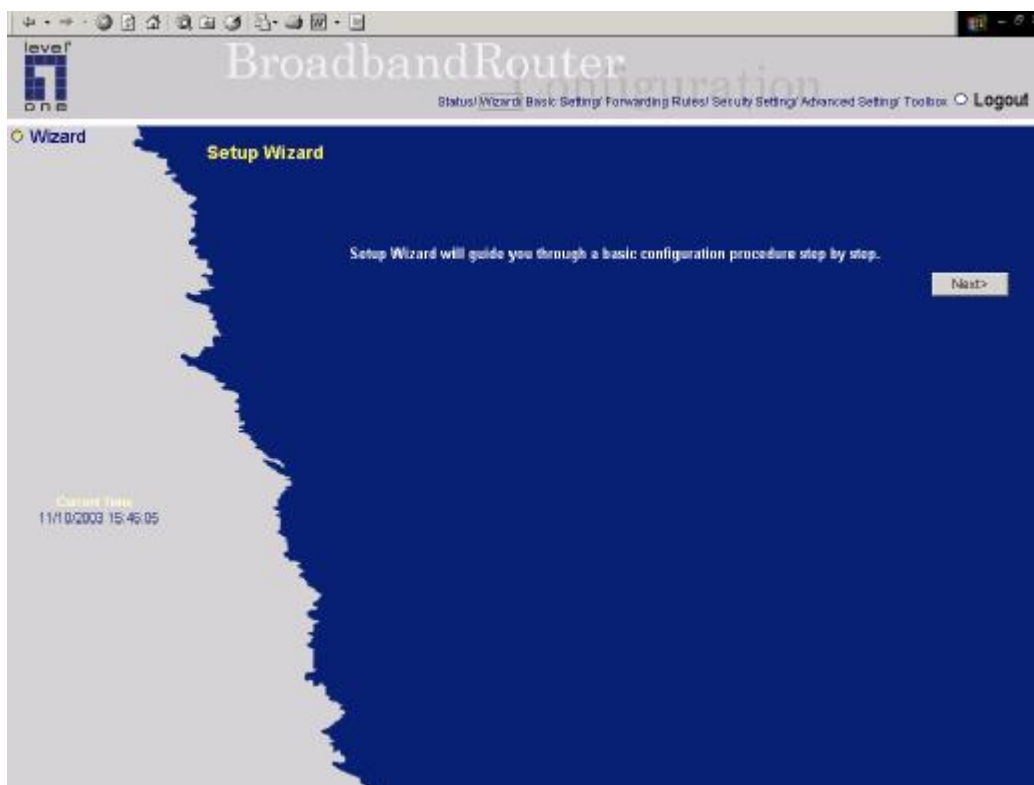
level one

BroadbandRouter Configuration

Status/ Wizard/ Basic Setting/ Forwarding Rules/ Security Setting/ Advanced Setting/ Toolbox Logout

Wizard

Setup Wizard

Setup Wizard will guide you through a basic configuration procedure step by step.

Next>

Current Time
11/10/2003 15:46:05